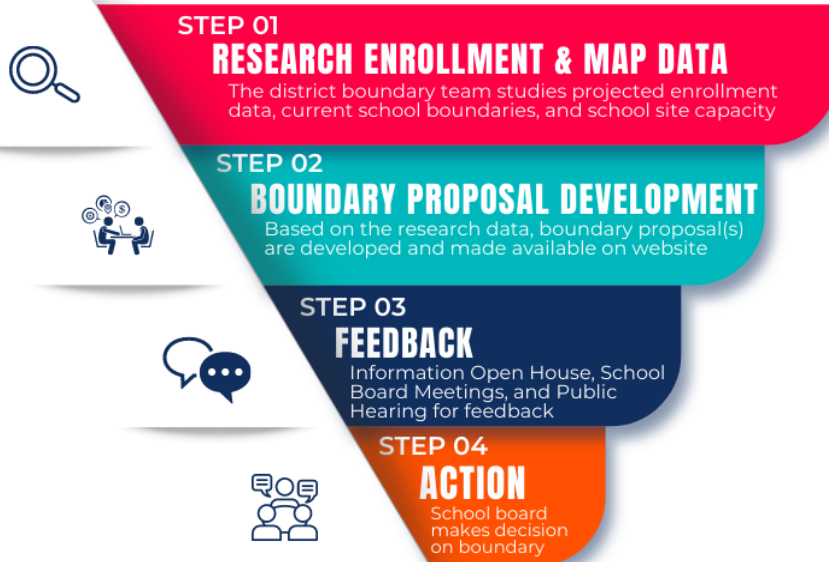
STEP 01
RESEARCH ENROLLMENT & MAP DATA
The district boundary team studies projected enrollment data, current school boundaries, and school site capacity

STEP 02
BOUNDARY PROPOSAL DEVELOPMENT
Based on the research data, boundary proposal(s) are developed and made available on website

STEP 03
FEEDBACK
Information Open House, School Board Meetings, and Public Hearing for feedback

STEP 04
ACTION
School board makes decision on boundary